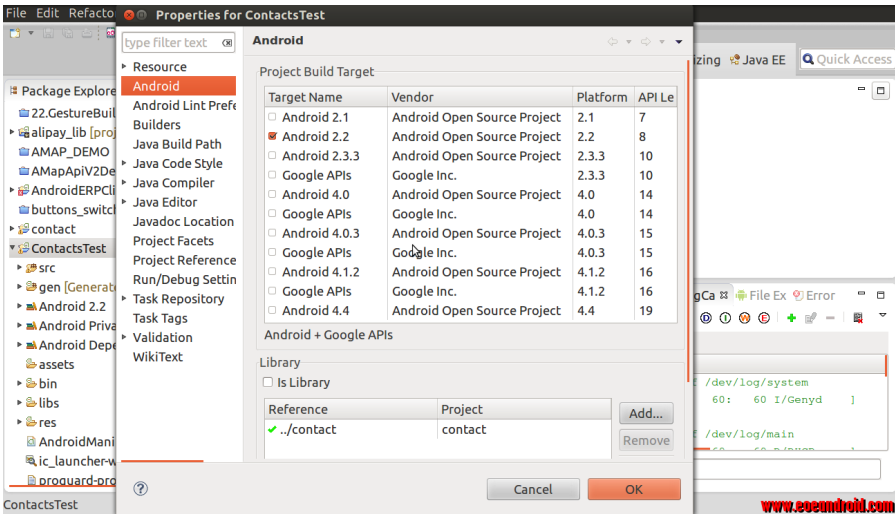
File Edit Refacto

Properties for ContactsTest

type filter text

Resource
Android
Android Lint Prefe
Builders
Java Build Path
Java Code Style
Java Compiler
Java Editor
Javadoc Location
Project Facets
Project Reference
Run/Debug Settin
Task Repository
Task Tags
Validation
WikiText

Android

Project Build Target

| Target Name | Vendor | Platform | API Le |
|---|---|---|---|
| Android 2.1 | Android Open Source Project | 2.1 | 7 |
| Android 2.2 | Android Open Source Project | 2.2 | 8 |
| Android 2.3.3 | Android Open Source Project | 2.3.3 | 10 |
| Google APIs | Google Inc. | 2.3.3 | 10 |
| Android 4.0 | Android Open Source Project | 4.0 | 14 |
| Google APIs | Google Inc. | 4.0 | 14 |
| Android 4.0.3 | Android Open Source Project | 4.0.3 | 15 |
| Google APIs | Google Inc. | 4.0.3 | 15 |
| Android 4.1.2 | Android Open Source Project | 4.1.2 | 16 |
| Google APIs | Google Inc. | 4.1.2 | 16 |
| Android 4.4 | Android Open Source Project | 4.4 | 19 |

Android + Google APIs

Library

Is Library

| Reference | Project |
|---|---|
| ../contact | contact |

Add...
Remove

Cancel
OK

Package Explore
22.GestureBuil
alipay_lib [proj
AMAP_DEMO
AMapApiV2De
AndroidERPCli
buttons_switc
contact
ContactsTest
src
gen [Generat
Android 2.2
Android Priva
Android Depe
assets
bin
libs
res
AndroidMani
ic_launcher-w
proguard-pro

ContactsTest

izing Java EE Quick Access

gCa File Ex Error

/dev/log/system
60: 60 I/Genyd ]
/dev/log/main

www.eoeandroid.com